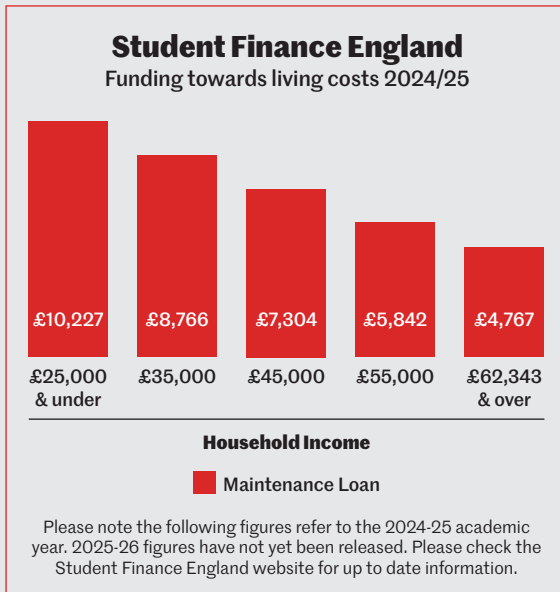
Student Finance England
Funding towards living costs 2024/25

£10,227
£8,766
£7,304
£5,842
£4,767

£25,000 & under
£35,000
£45,000
£55,000
£62,343 & over

Household Income

Maintenance Loan

Please note the following figures refer to the 2024-25 academic year. 2025-26 figures have not yet been released. Please check the Student Finance England website for up to date information.